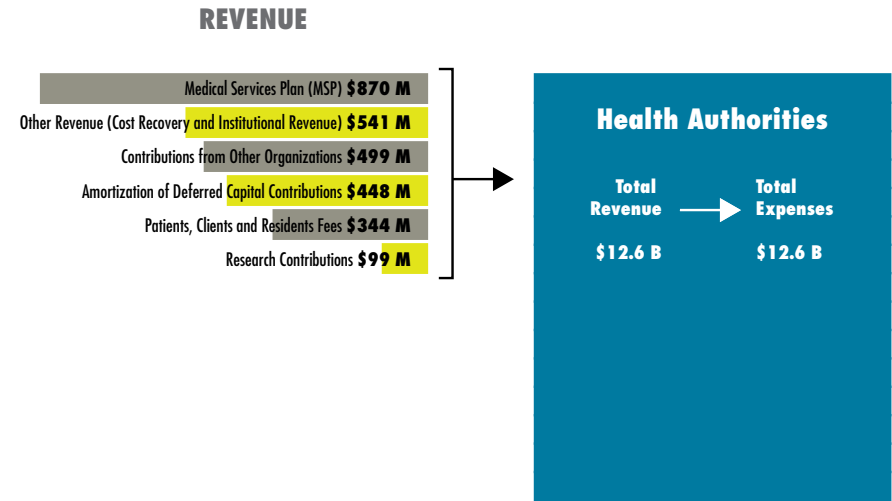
REVENUE

Medical Services Plan (MSP) $870 M

Other Revenue (Cost Recovery and Institutional Revenue) $541 M

Contributions from Other Organizations $499 M

Amortization of Deferred Capital Contributions $448 M

Patients, Clients and Residents Fees $344 M

Research Contributions $99 M

Health Authorities

Total Revenue

$12.6 B

Total Expenses

$12.6 B